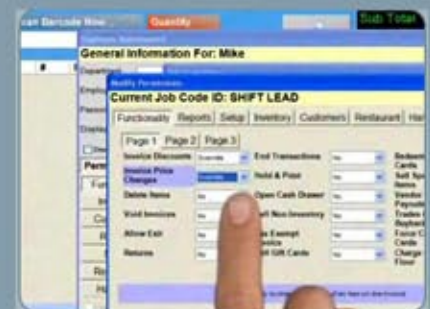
Scan Barcode Now
Quantity
Sub Total
#
General Information For: Mike
Modify Permissions
Current Job Code ID: SHIFT LEAD
Functionality
Reports
Setup
Inventory
Customers
Restaurant
Page 1
Page 2
Page 3
Invoice Discounts
Override
End Transactions
No
Invoice Price Changes
Override
Hold & Print
No
Delete Items
No
Open Cash Drawer
No
Void Invoices
No
Sell Non-Inventory
No
Allow Exit
No
Tax Exempt Invoice
No
Returns
No
Sell Gift Cards
No
Redeem Cards
Sell Sp Items
Vendor Payouts
Trades Redeem
Force C Cards
Charge Floor